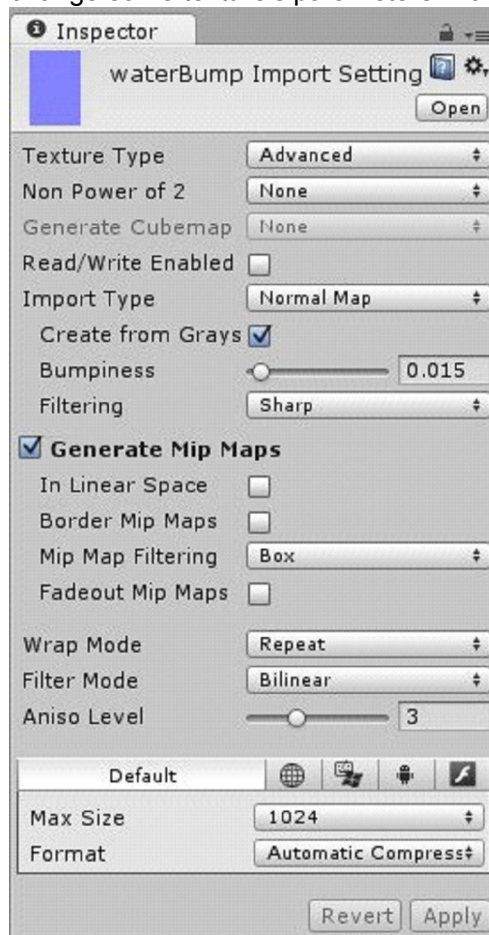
Inspector

waterBump Import Setting

Open

Texture Type Advanced

Non Power of 2 None

Generate Cubemap None

Read/Write Enabled

Import Type Normal Map

Create from Grays

Bumpiness 0.015

Filtering Sharp

Generate Mip Maps

In Linear Space

Border Mip Maps

Mip Map Filtering Box

Fadeout Mip Maps

Wrap Mode Repeat

Filter Mode Bilinear

Aniso Level 3

Default

Max Size 1024

Format Automatic Compress

Revert Apply